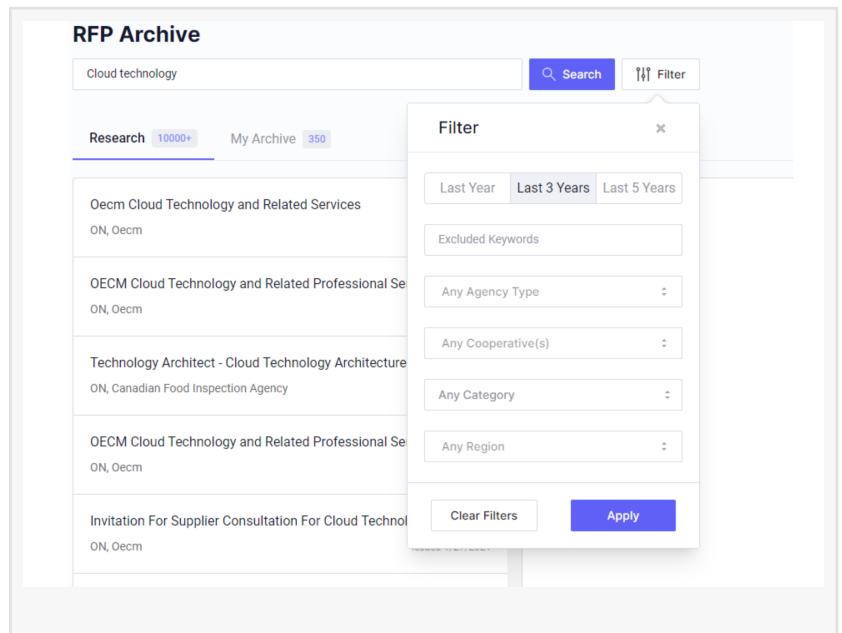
RFP Archive

Cloud technology

Search

Filter

Research 10000+

My Archive 350

Oecm Cloud Technology and Related Services
ON, Oecm

OECM Cloud Technology and Related Professional Se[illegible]
ON, Oecm

Technology Architect - Cloud Technology Architecture
ON, Canadian Food Inspection Agency

OECM Cloud Technology and Related Professional Se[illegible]
ON, Oecm

Invitation For Supplier Consultation For Cloud Technol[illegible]
ON, Oecm

Filter

×

Last Year | Last 3 Years | Last 5 Years

Excluded Keywords

Any Agency Type

Any Cooperative(s)

Any Category

Any Region

Clear Filters

Apply